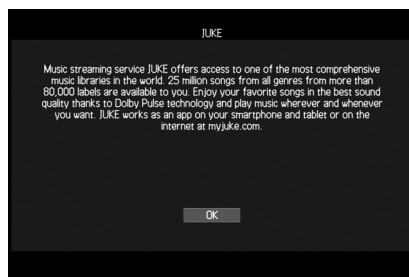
JUKE

Music streaming service JUKE offers access to one of the most comprehensive music libraries in the world. 25 million songs from all genres from more than 80,000 labels are available to you. Enjoy your favorite songs in the best sound quality thanks to Dolby Pulse technology and play music wherever and whenever you want. JUKE works as an app on your smartphone and tablet or on the internet at myjuke.com.

OK